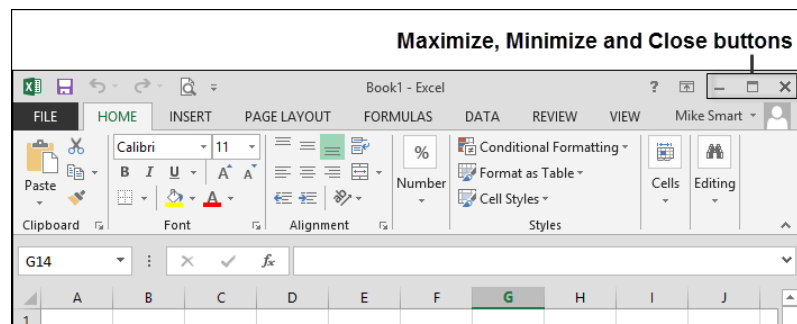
Maximize, Minimize and Close buttons

Book1 - Excel

?

FILE HOME INSERT PAGE LAYOUT FORMULAS DATA REVIEW VIEW Mike Smart

Paste

Clipboard

Calibri 11

B I U A A

Font

Alignment

%

Number

Conditional Formatting

Format as Table

Cell Styles

Styles

Cells

Editing

G14

fx

| A | B | C | D | E | F | G | H | I | J |
|---|---|---|---|---|---|---|---|---|---|

1